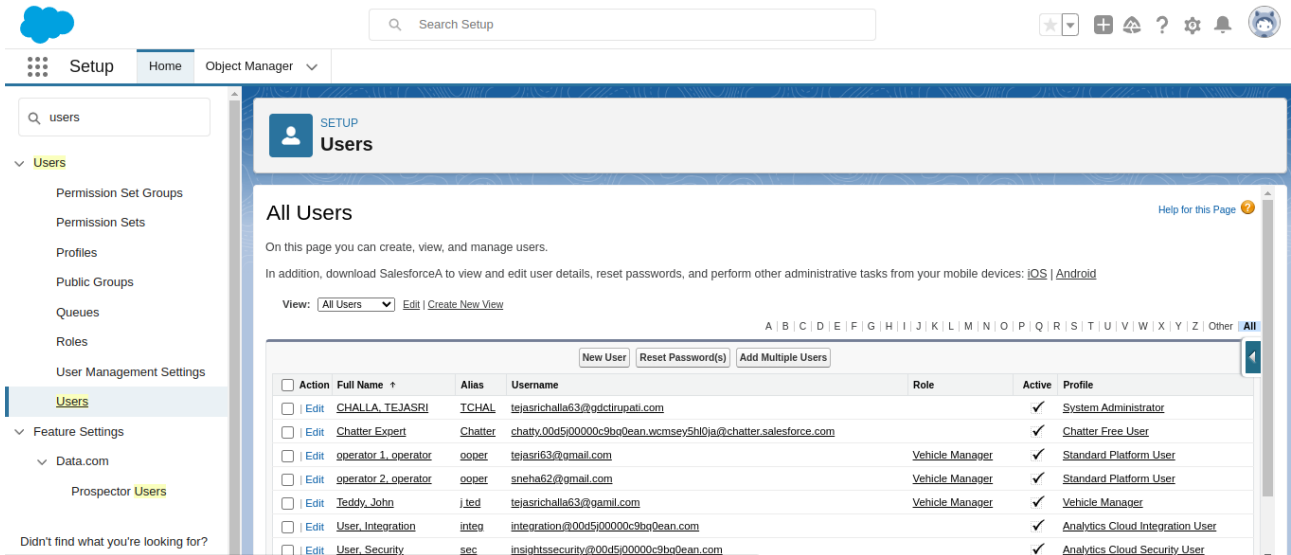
Search Setup

Setup Home Object Manager

users

Users
Permission Set Groups
Permission Sets
Profiles
Public Groups
Queues
Roles
User Management Settings
Users
Feature Settings
Data.com
Prospector Users

Didn't find what you're looking for?

SETUP
Users

All Users

Help for this Page

On this page you can create, view, and manage users.

In addition, download SalesforceA to view and edit user details, reset passwords, and perform other administrative tasks from your mobile devices: iOS | Android

View: All Users Edit | Create New View

A | B | C | D | E | F | G | H | I | J | K | L | M | N | O | P | Q | R | S | T | U | V | W | X | Y | Z | Other All

New User Reset Password(s) Add Multiple Users

| Action | Full Name ↑ | Alias | Username | Role | Active | Profile |
|---|---|---|---|---|---|---|
| Edit | CHALLA, TEJASRI | TCHAL | tejasrichalla63@gdctirupati.com | | ✓ | System Administrator |
| Edit | Chatter Expert | Chatter | chatty.00d5j00000c9bq0ean.wcmsey5hl0ja@chatter.salesforce.com | | ✓ | Chatter Free User |
| Edit | operator 1, operator | ooper | tejasri63@gmail.com | Vehicle Manager | ✓ | Standard Platform User |
| Edit | operator 2, operator | ooper | sneha62@gmail.com | Vehicle Manager | ✓ | Standard Platform User |
| Edit | Teddy, John | j ted | tejasrichalla63@gamil.com | Vehicle Manager | ✓ | Vehicle Manager |
| Edit | User, Integration | integ | integration@00d5j00000c9bq0ean.com | | ✓ | Analytics Cloud Integration User |
| Edit | User, Security | sec | insightssecurity@00d5j00000c9bq0ean.com | | ✓ | Analytics Cloud Security User |